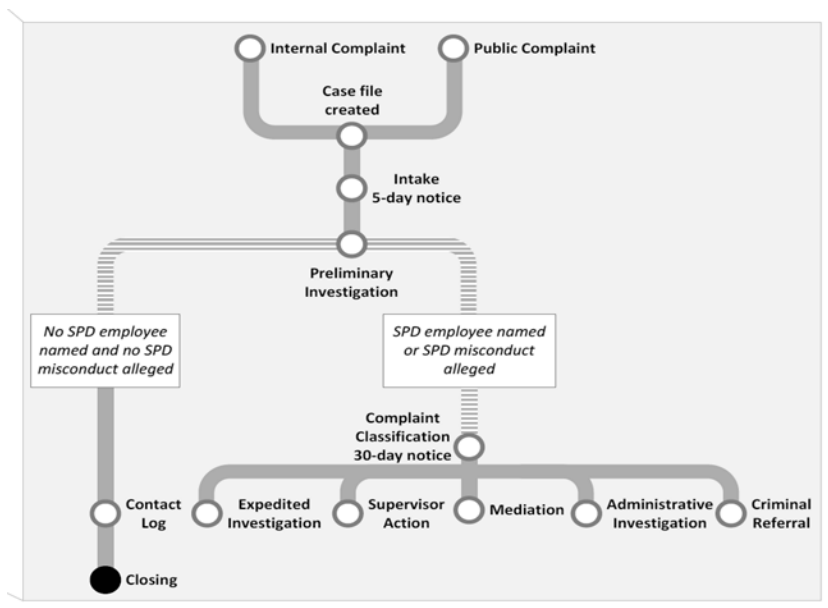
Internal Complaint

Public Complaint

Case file created

Intake
5-day notice

Preliminary Investigation

No SPD employee named and no SPD misconduct alleged

SPD employee named or SPD misconduct alleged

Complaint Classification
30-day notice

Contact Log

Expedited Investigation

Supervisor Action

Mediation

Administrative Investigation

Criminal Referral

Closing